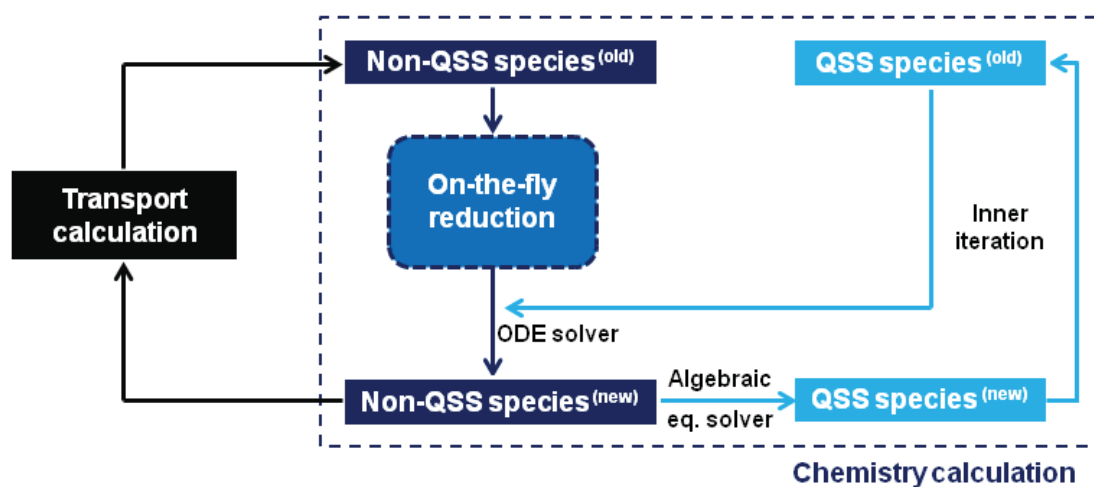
Non-QSS species$^{(old)}$

QSS species$^{(old)}$

Transport calculation

On-the-fly reduction

Inner iteration

ODE solver

Non-QSS species$^{(new)}$

Algebraic eq. solver

QSS species$^{(new)}$

Chemistry calculation